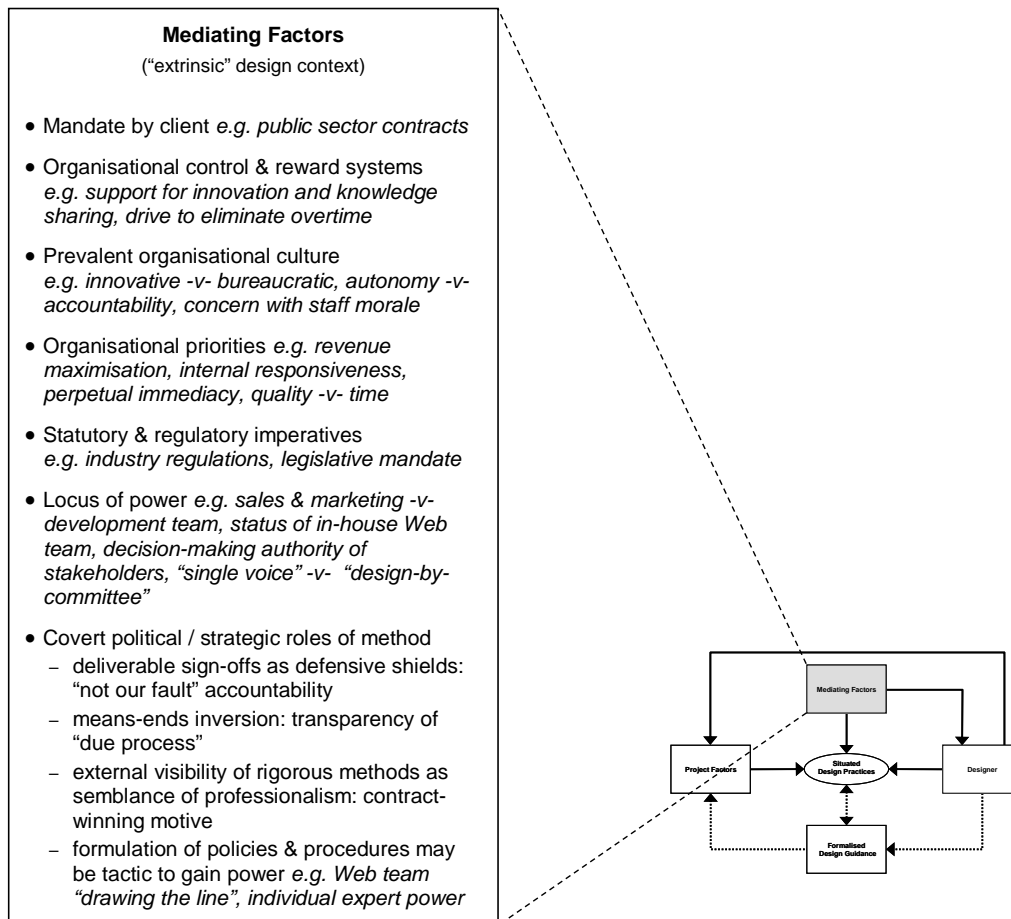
**Mediating Factors**
("extrinsic" design context)

- Mandate by client *e.g. public sector contracts*
- Organisational control & reward systems *e.g. support for innovation and knowledge sharing, drive to eliminate overtime*
- Prevalent organisational culture *e.g. innovative -v- bureaucratic, autonomy -v- accountability, concern with staff morale*
- Organisational priorities *e.g. revenue maximisation, internal responsiveness, perpetual immediacy, quality -v- time*
- Statutory & regulatory imperatives *e.g. industry regulations, legislative mandate*
- Locus of power *e.g. sales & marketing -v- development team, status of in-house Web team, decision-making authority of stakeholders, "single voice" -v- "design-by-committee"*
- Covert political / strategic roles of method
  - deliverable sign-offs as defensive shields: "not our fault" accountability
  - means-ends inversion: transparency of "due process"
  - external visibility of rigorous methods as semblance of professionalism: contract-winning motive
  - formulation of policies & procedures may be tactic to gain power *e.g. Web team "drawing the line", individual expert power*

Mediating Factors

Project Factors

Situated Design Practices

Designer

Formalised Design Guidance